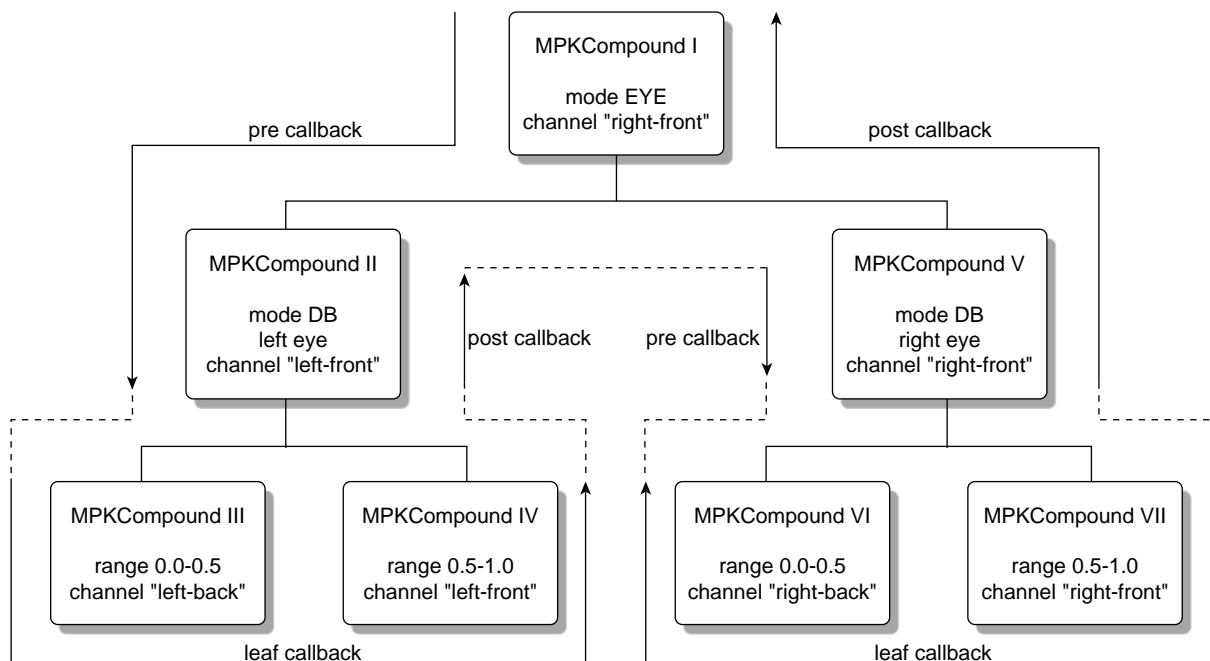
MPKCompound I

mode EYE
channel "right-front"

pre callback

post callback

MPKCompound II

mode DB
left eye
channel "left-front"

post callback

pre callback

MPKCompound V

mode DB
right eye
channel "right-front"

MPKCompound III

range 0.0-0.5
channel "left-back"

MPKCompound IV

range 0.5-1.0
channel "left-front"

MPKCompound VI

range 0.0-0.5
channel "right-back"

MPKCompound VII

range 0.5-1.0
channel "right-front"

leaf callback

leaf callback